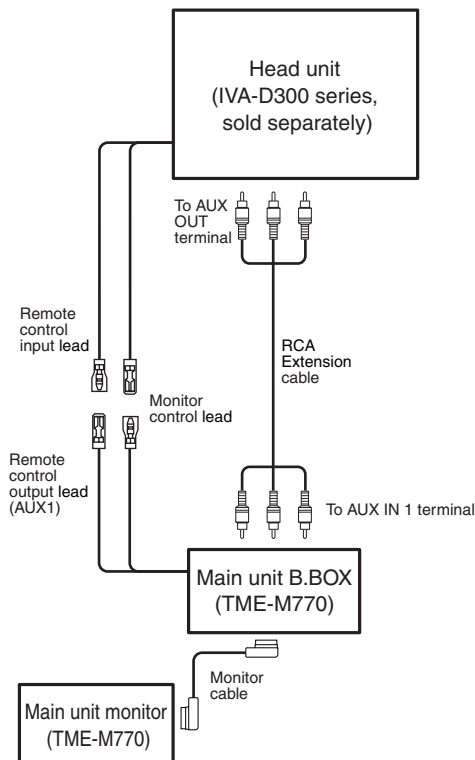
Head unit
(IVA-D300 series,
sold separately)

To AUX
OUT
terminal

Remote
control
input lead

RCA
Extension
cable

Monitor
control lead

Remote
control
output lead
(AUX1)

To AUX IN 1 terminal

Main unit B.BOX
(TME-M770)

Monitor
cable

Main unit monitor
(TME-M770)